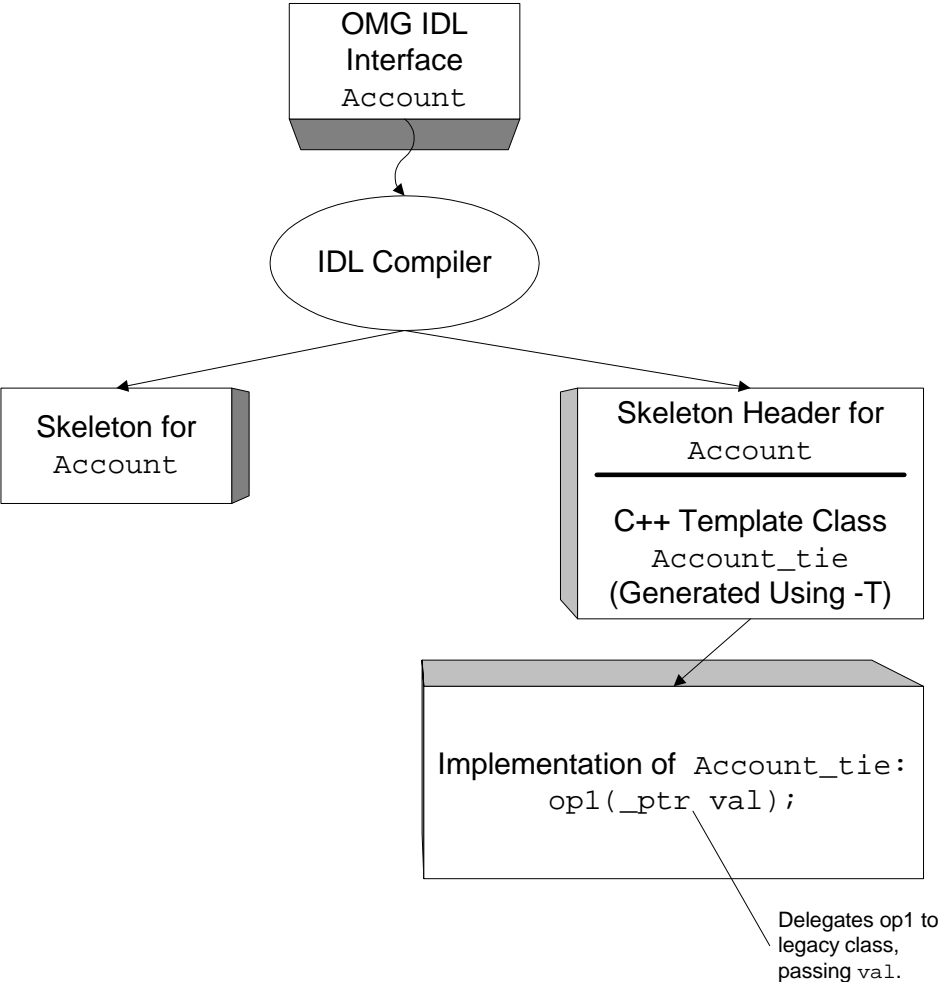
OMG IDL Interface
Account

IDL Compiler

Skeleton for
Account

Skeleton Header for
Account

C++ Template Class
Account_tie
(Generated Using -T)

Implementation of Account_tie:
op1(_ptr val);

Delegates op1 to legacy class, passing val.